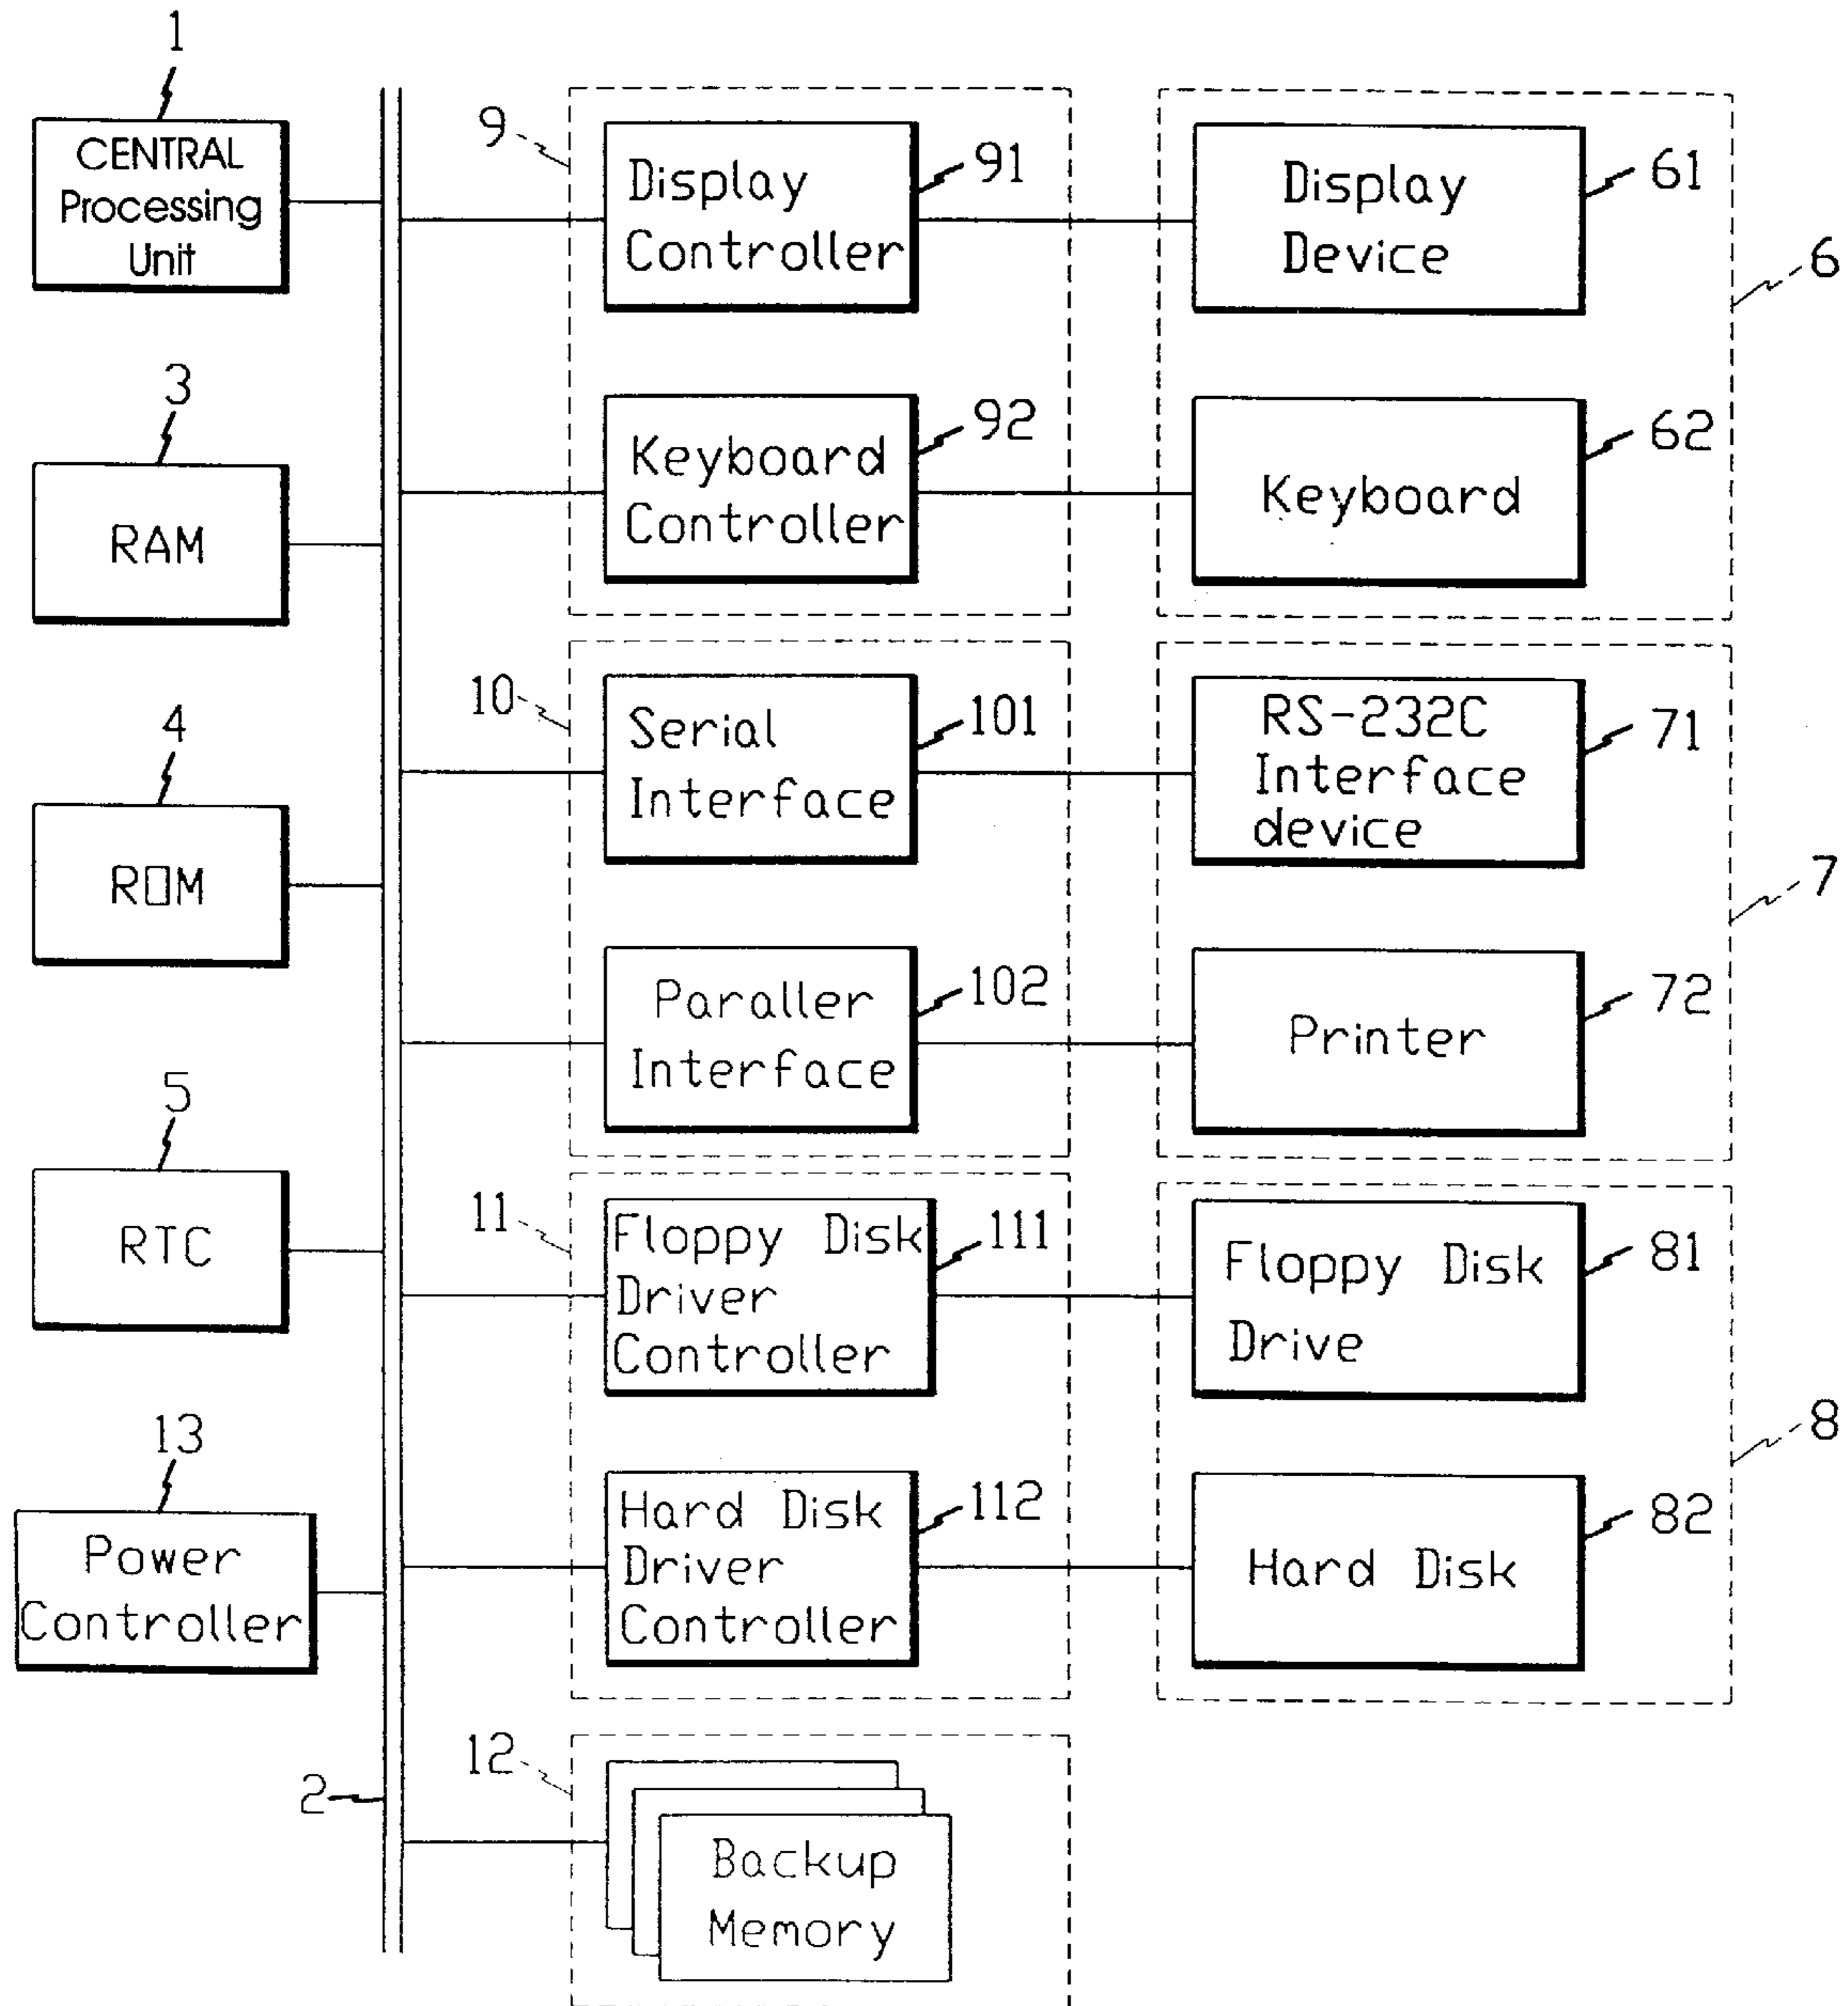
1
CENTRAL Processing Unit

3
RAM

4
ROM

5
RTC

13
Power Controller

2

9
Display Controller
91

Keyboard Controller
92

10
Serial Interface
101

Paraller Interface
102

11
Floppy Disk Driver Controller
111

Hard Disk Driver Controller
112

12
Backup Memory

Display Device
61

Keyboard
62

6

RS-232C Interface device
71

Printer
72

7

Floppy Disk Drive
81

Hard Disk
82

8